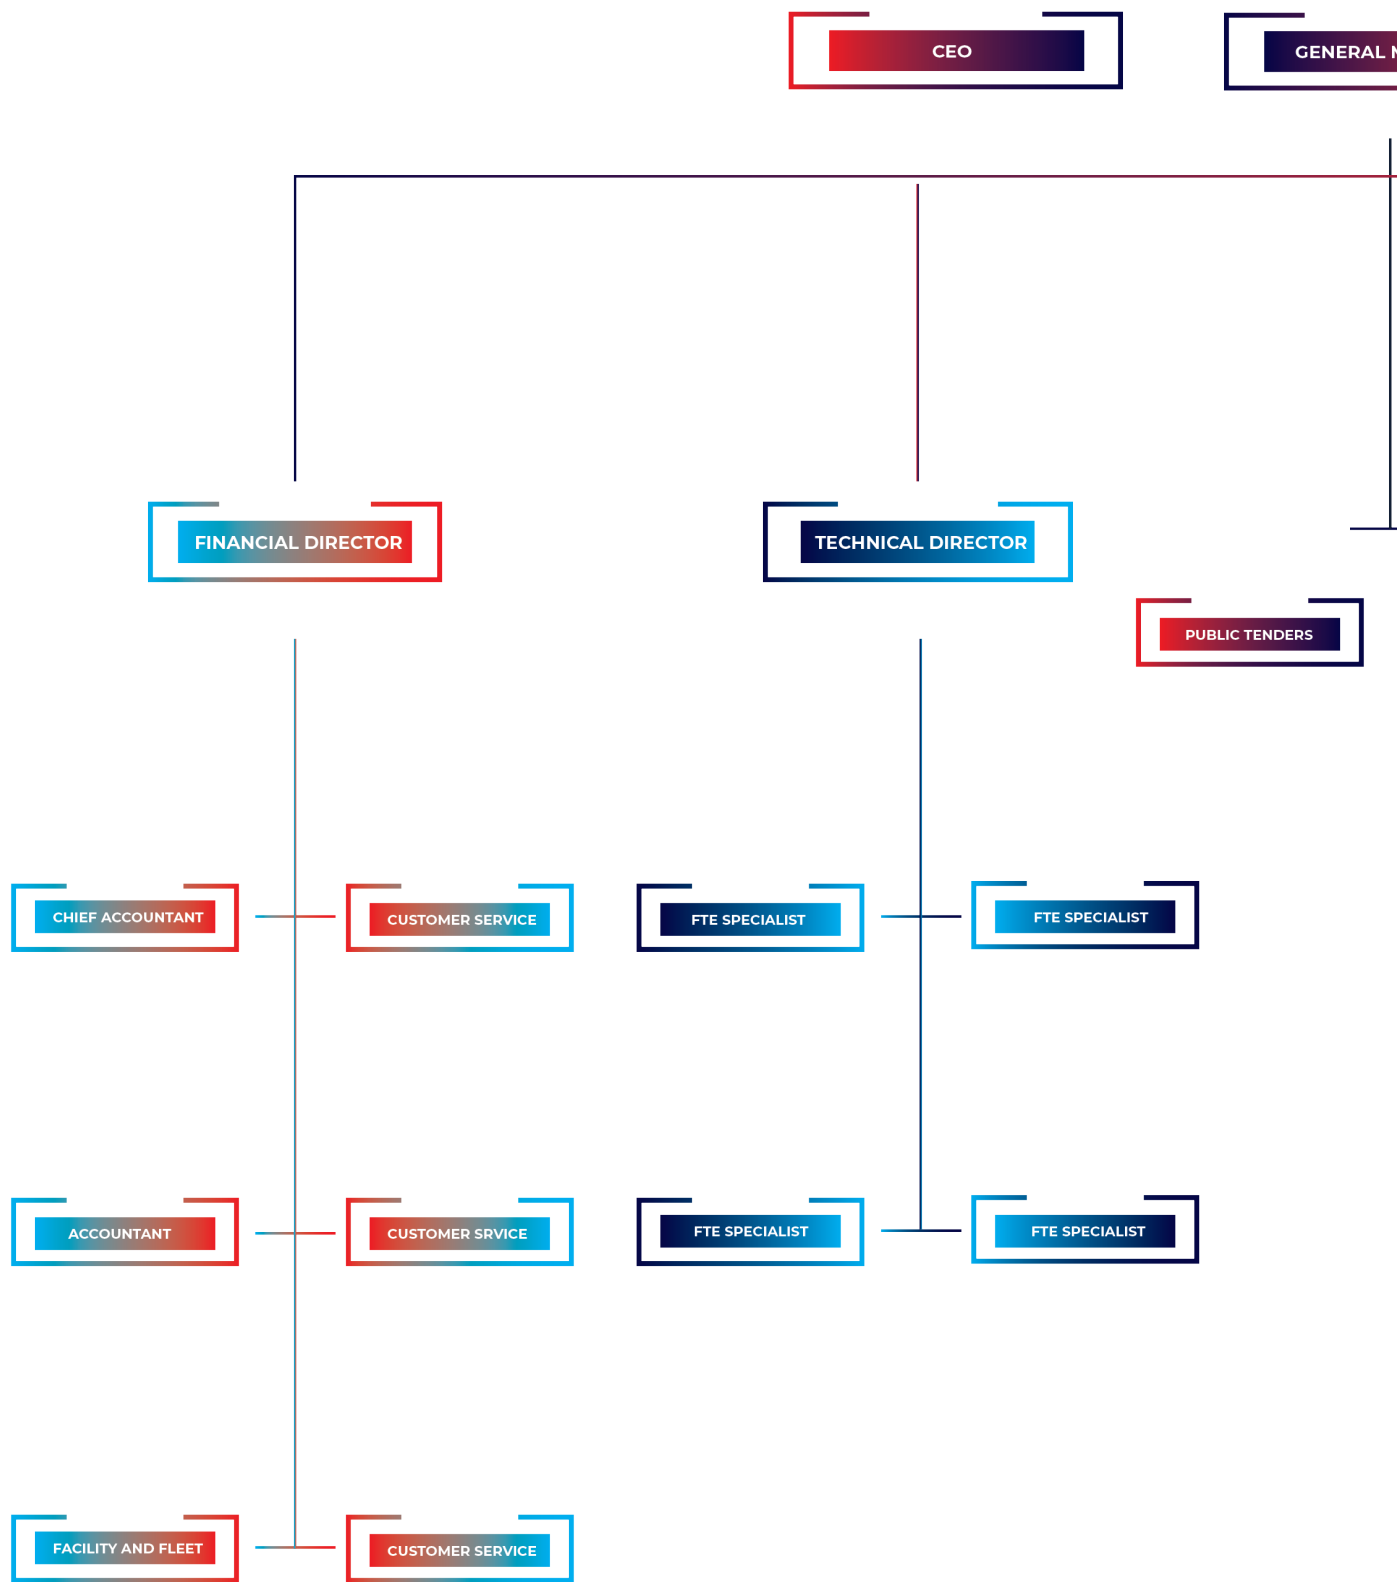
CEO

GENERAL M

FINANCIAL DIRECTOR

TECHNICAL DIRECTOR

PUBLIC TENDERS

CHIEF ACCOUNTANT

CUSTOMER SERVICE

FTE SPECIALIST

FTE SPECIALIST

ACCOUNTANT

CUSTOMER SRVICE

FTE SPECIALIST

FTE SPECIALIST

FACILITY AND FLEET

CUSTOMER SERVICE